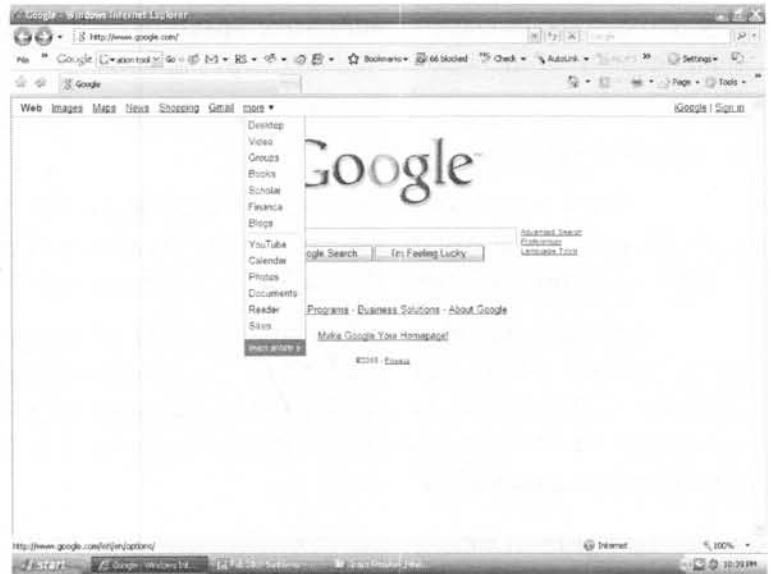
Google - Windows Internet Explorer

http://www.google.com/

Google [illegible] Go Bookmarks 66 blocked Check AutoLink Settings

Google

Page Tools

Web Images Maps News Shopping Gmail more ▾

iGoogle | Sign in

Desktop
Video
Groups
Books
Scholar
Finance
Blogs
YouTube
Calendar
Photos
Documents
Reader
Sites
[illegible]

Google

Advanced Search
Preferences
Language Tools

Google Search I'm Feeling Lucky

Programs - Business Solutions - About Google

Make Google Your Homepage!

©2008 - Privacy

http://www.google.com/intl/en/options/

Internet 100%

start Google - Windows Int... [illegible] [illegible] 10:39 PM